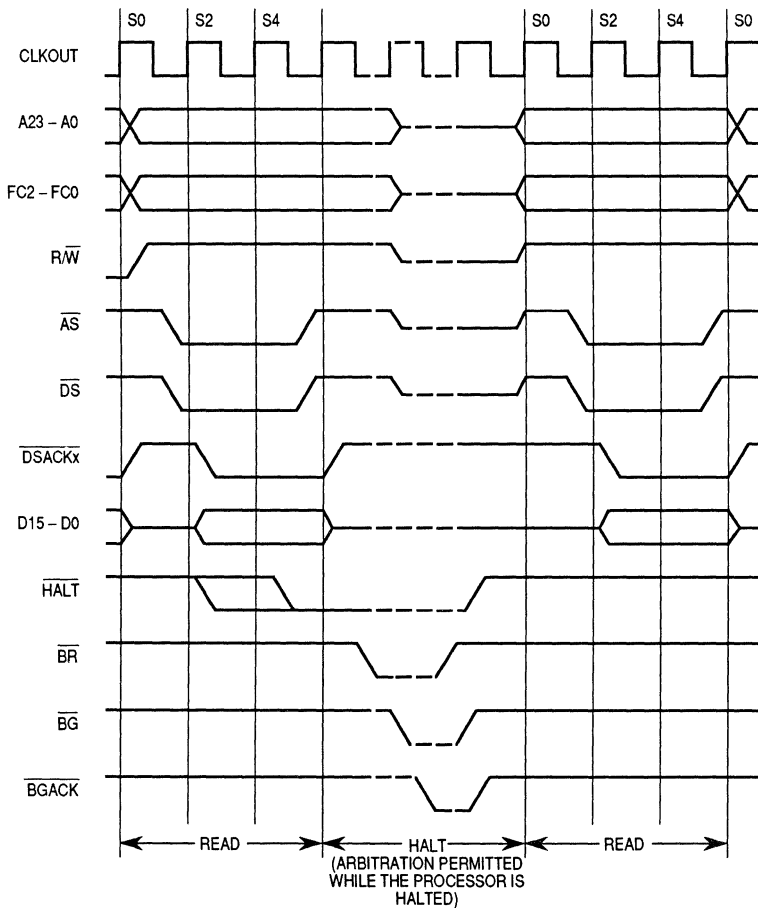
S0 S2 S4 S0 S2 S4 S0

CLKOUT

A23 – A0

FC2 – FC0

$R/\overline{W}$

$\overline{AS}$

$\overline{DS}$

$\overline{DSACKx}$

D15 – D0

$\overline{HALT}$

$\overline{BR}$

$\overline{BG}$

$\overline{BGACK}$

READ

HALT
(ARBITRATION PERMITTED WHILE THE PROCESSOR IS HALTED)

READ